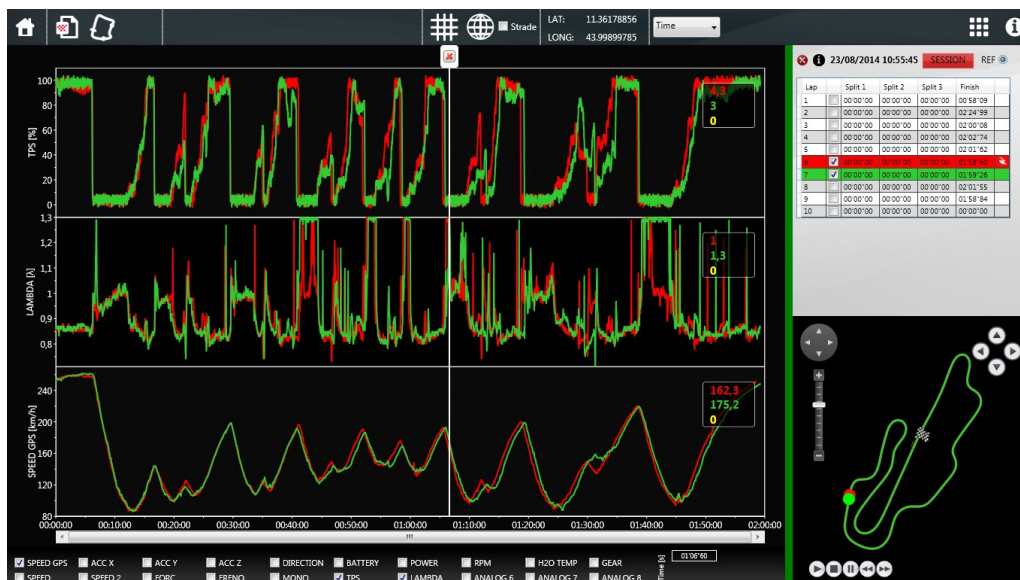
Strade
LAT: 11.36178856
LONG: 43.99899785
Time

23/08/2014 10:55:45 SESSION REF

| Lap | | Split 1 | Split 2 | Split 3 | Finish |
|---|---|---|---|---|---|
| 1 | | 00'00"00 | 00'00"00 | 00'00"00 | 00'58"09 |
| 2 | | 00'00"00 | 00'00"00 | 00'00"00 | 02'24"99 |
| 3 | | 00'00"00 | 00'00"00 | 00'00"00 | 02'00"08 |
| 4 | | 00'00"00 | 00'00"00 | 00'00"00 | 02'02"74 |
| 5 | | 00'00"00 | 00'00"00 | 00'00"00 | 02'01"62 |
| 6 | ✓ | 00'00"00 | 00'00"00 | 00'00"00 | 01'58"60 |
| 7 | ✓ | 00'00"00 | 00'00"00 | 00'00"00 | 01'59"26 |
| 8 | | 00'00"00 | 00'00"00 | 00'00"00 | 02'01"55 |
| 9 | | 00'00"00 | 00'00"00 | 00'00"00 | 01'58"84 |
| 10 | | 00'00"00 | 00'00"00 | 00'00"00 | 00'00"00 |

TPS [%]
100 80 60 40 20 0
4,3
3
0

LAMBDA [A]
1,3 1,2 1,1 1 0,9 0,8
1
1,3
0

SPEED GPS [km/h]
240 200 160 120 80
162,3
175,2
0

00:00:00 00:10:00 00:20:00 00:30:00 00:40:00 00:50:00 01:00:00 01:10:00 01:20:00 01:30:00 01:40:00 01:50:00 02:00:00

Time [s] 01'06"60

SPEED GPS ACC X ACC Y ACC Z DIRECTION BATTERY POWER RPM H2O TEMP GEAR
SPEED SPEED 2 FORC FRENO MONO TPS LAMBDA ANALOG 6 ANALOG 7 ANALOG 8